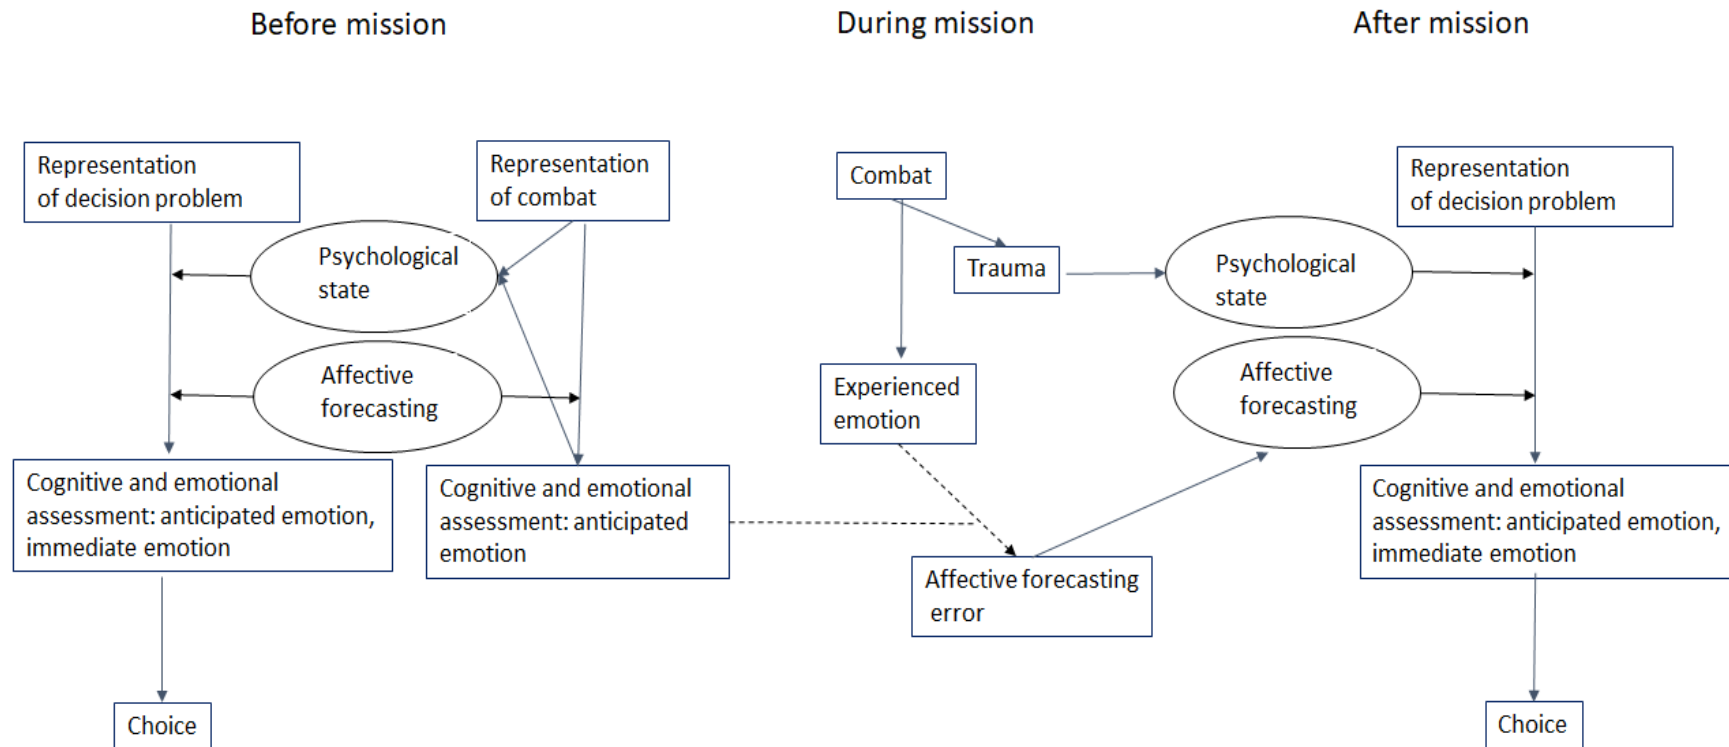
Before mission

During mission

After mission

Representation of decision problem

Representation of combat

Psychological state

Affective forecasting

Cognitive and emotional assessment: anticipated emotion, immediate emotion

Cognitive and emotional assessment: anticipated emotion

Choice

Combat

Trauma

Experienced emotion

Affective forecasting error

Representation of decision problem

Psychological state

Affective forecasting

Cognitive and emotional assessment: anticipated emotion, immediate emotion

Choice